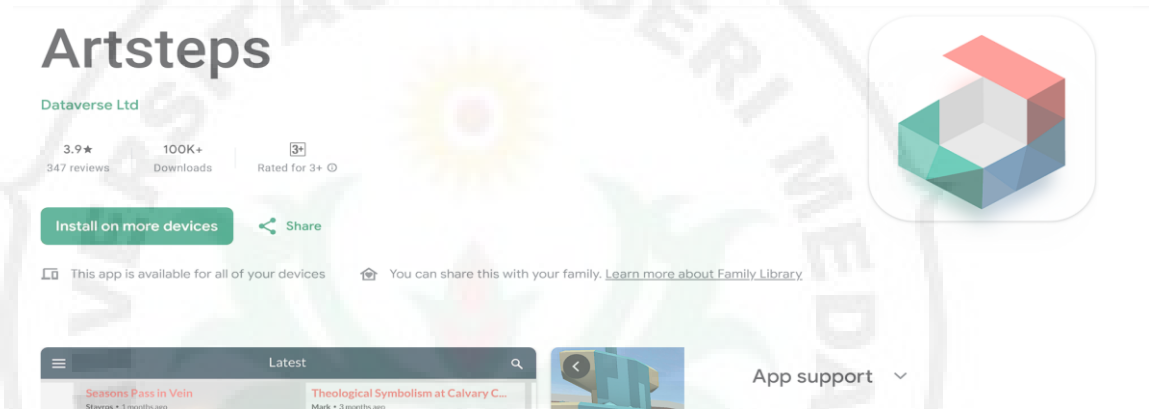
Artsteps

Dataverse Ltd

3.9★
347 reviews

100K+
Downloads

3+
Rated for 3+

Install on more devices

Share

This app is available for all of your devices

You can share this with your family. Learn more about Family Library

Latest

Seasons Pass in Vein
Stavros • 1 months ago

Theological Symbolism at Calvary C...
Mark • 3 months ago

App support